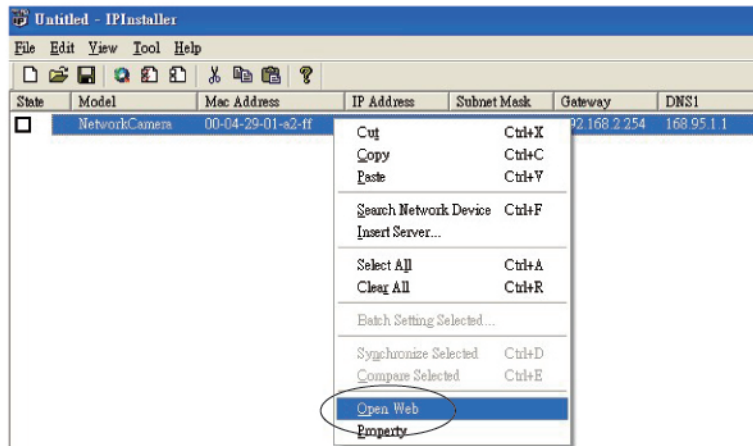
Untitled - IPInstaller

File Edit View Tool Help

| State | Model | Mac Address | IP Address | Subnet Mask | Gateway | DNS1 |
|---|---|---|---|---|---|---|
| | NetworkCamera | 00-04-29-01-a2-ff | | | 92.168.2.254 | 168.95.1.1 |

Cut Ctrl+X
Copy Ctrl+C
Paste Ctrl+V

Search Network Device Ctrl+F
Insert Server...

Select All Ctrl+A
Clear All Ctrl+R

Batch Setting Selected...

Synchronize Selected Ctrl+D
Compare Selected Ctrl+E

Open Web
Property